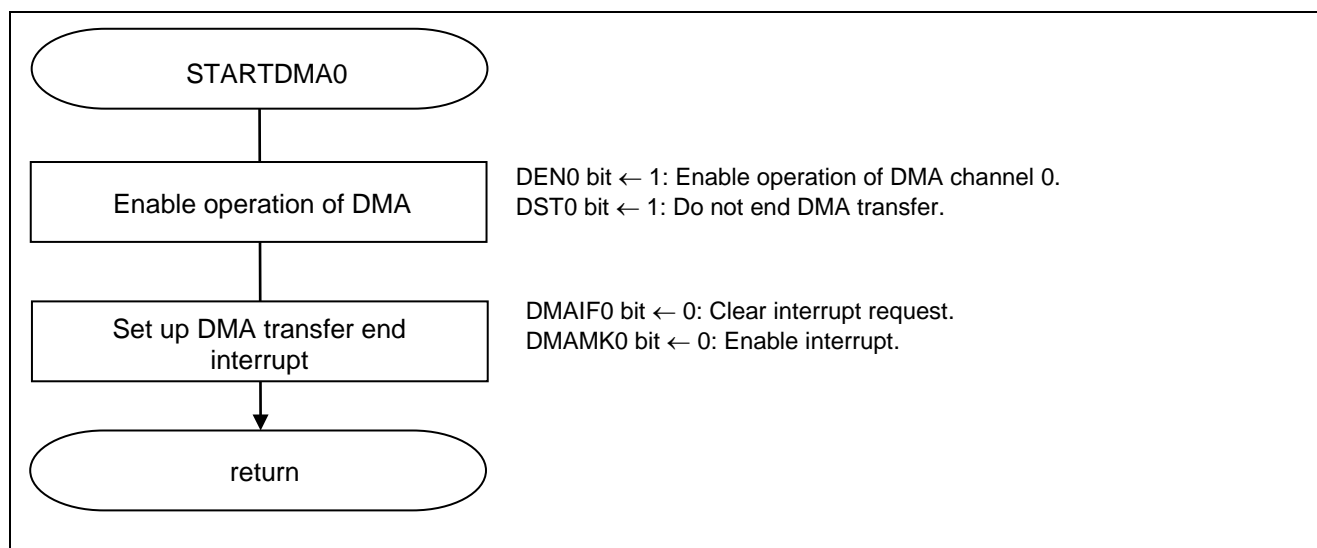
STARTDMA0

Enable operation of DMA

DEN0 bit $\leftarrow$ 1: Enable operation of DMA channel 0.
DST0 bit $\leftarrow$ 1: Do not end DMA transfer.

Set up DMA transfer end interrupt

DMAIF0 bit $\leftarrow$ 0: Clear interrupt request.
DMAMK0 bit $\leftarrow$ 0: Enable interrupt.

return